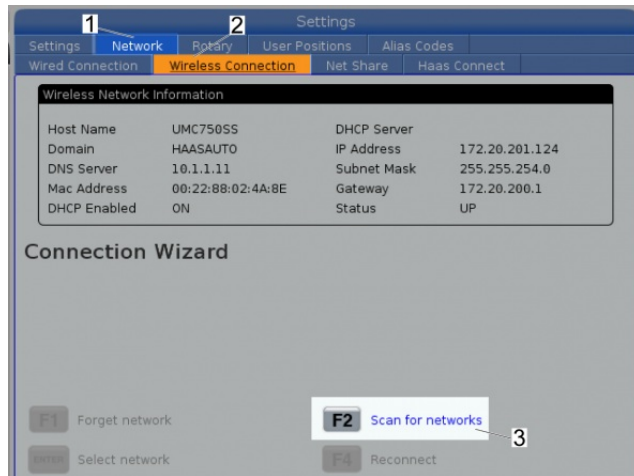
Settings

1 2

Settings | Network | Rotary | User Positions | Alias Codes

Wired Connection | Wireless Connection | Net Share | Haas Connect

Wireless Network Information

| | | | |
|---|---|---|---|
| Host Name | UMC750SS | DHCP Server | |
| Domain | HAASAUTO | IP Address | 172.20.201.124 |
| DNS Server | 10.1.1.11 | Subnet Mask | 255.255.254.0 |
| Mac Address | 00:22:88:02:4A:8E | Gateway | 172.20.200.1 |
| DHCP Enabled | ON | Status | UP |

Connection Wizard

F1 Forget network

F2 Scan for networks

3

ENTER Select network

F4 Reconnect